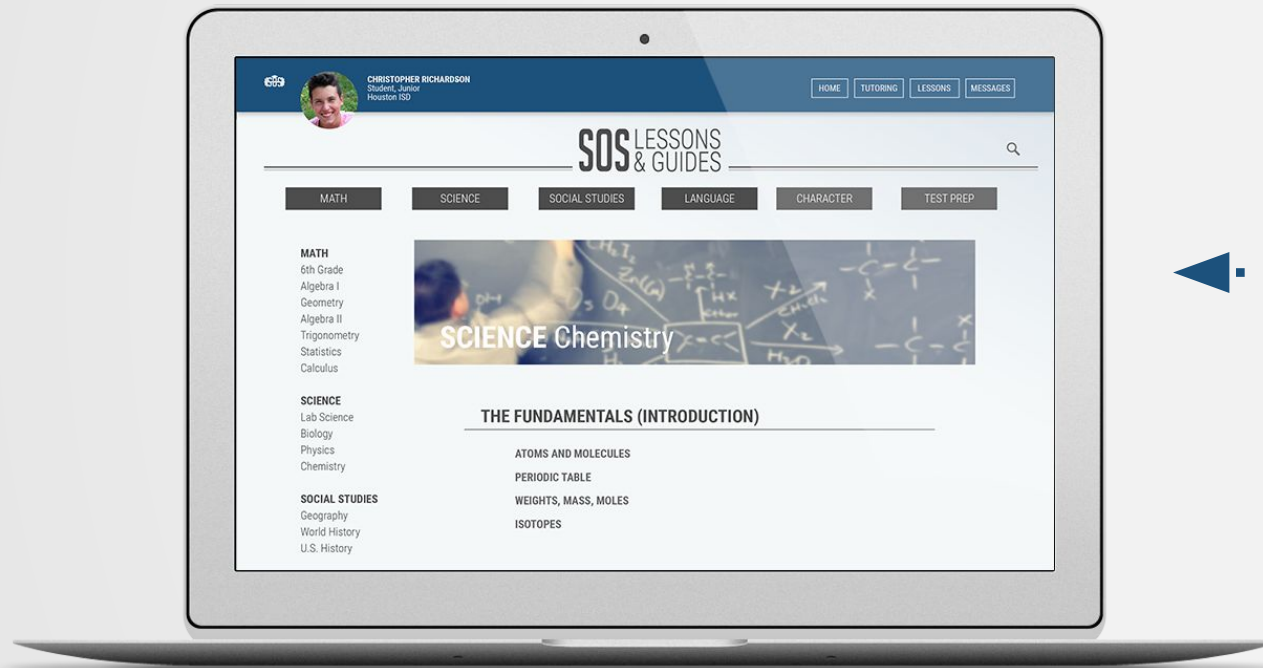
SOS

CHRISTOPHER RICHARDSON
Student, Junior
Houston ISD

HOME TUTORING LESSONS MESSAGES

SOS LESSONS & GUIDES

MATH SCIENCE SOCIAL STUDIES LANGUAGE CHARACTER TEST PREP

MATH
6th Grade
Algebra I
Geometry
Algebra II
Trigonometry
Statistics
Calculus

SCIENCE
Lab Science
Biology
Physics
Chemistry

SOCIAL STUDIES
Geography
World History
U.S. History

SCIENCE Chemistry

THE FUNDAMENTALS (INTRODUCTION)

ATOMS AND MOLECULES
PERIODIC TABLE
WEIGHTS, MASS, MOLES
ISOTOPES